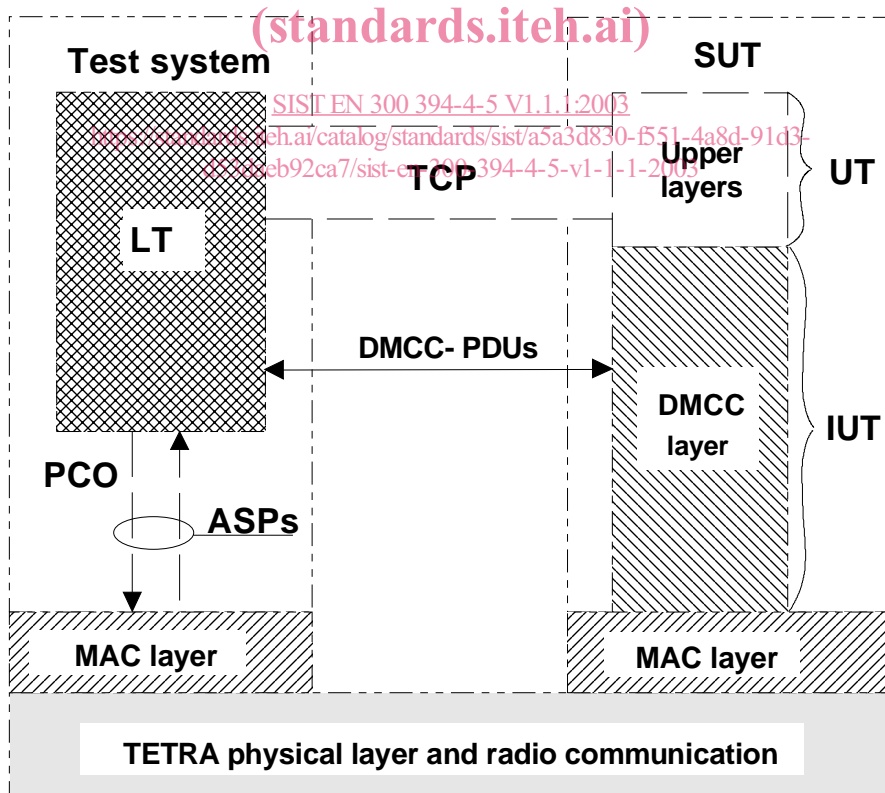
(standards.iteh.ai)

Test system

SUT

SIST EN 300 394-4-5 V1.1.1:2003
https://standards.iteh.ai/catalog/standards/sist/a5a3d830-f551-4a8d-91d3-d17aaeb92ca7/sist-en-300-394-4-5-v1-1-1-2003

Upper layers

UT

TCP

LT

DMCC- PDUs

DMCC layer

IUT

PCO

ASPs

MAC layer

MAC layer

TETRA physical layer and radio communication